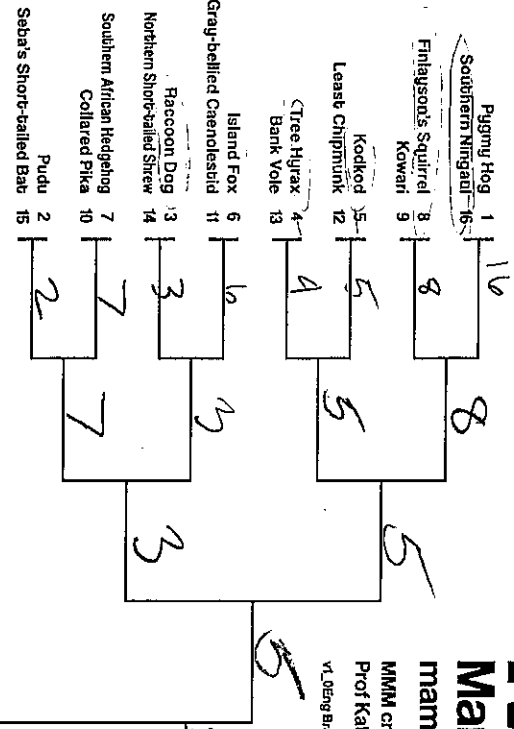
Pygmy Hog 1
Southern Ningaui 16
Finlayson's Squirrel 8
Kowari 9
Kodkod 5
Least Chipmunk 12
Tree Hyrax 4
Bank Vole 13
Island Fox 6
Gray-bellied Caenolestid 11
Raccoon Dog 3
Northern Short-tailed Shrew 14
Southern African Hedgehog 7
Collared Pika 10
Pudu 2
Seba's Short-tailed Bat 15

16
8
5
4
6
3
7
2
8
5
3
7
5
3
5

Ma
mam
MMM cr
Prof Ka
v1_0Eng Br